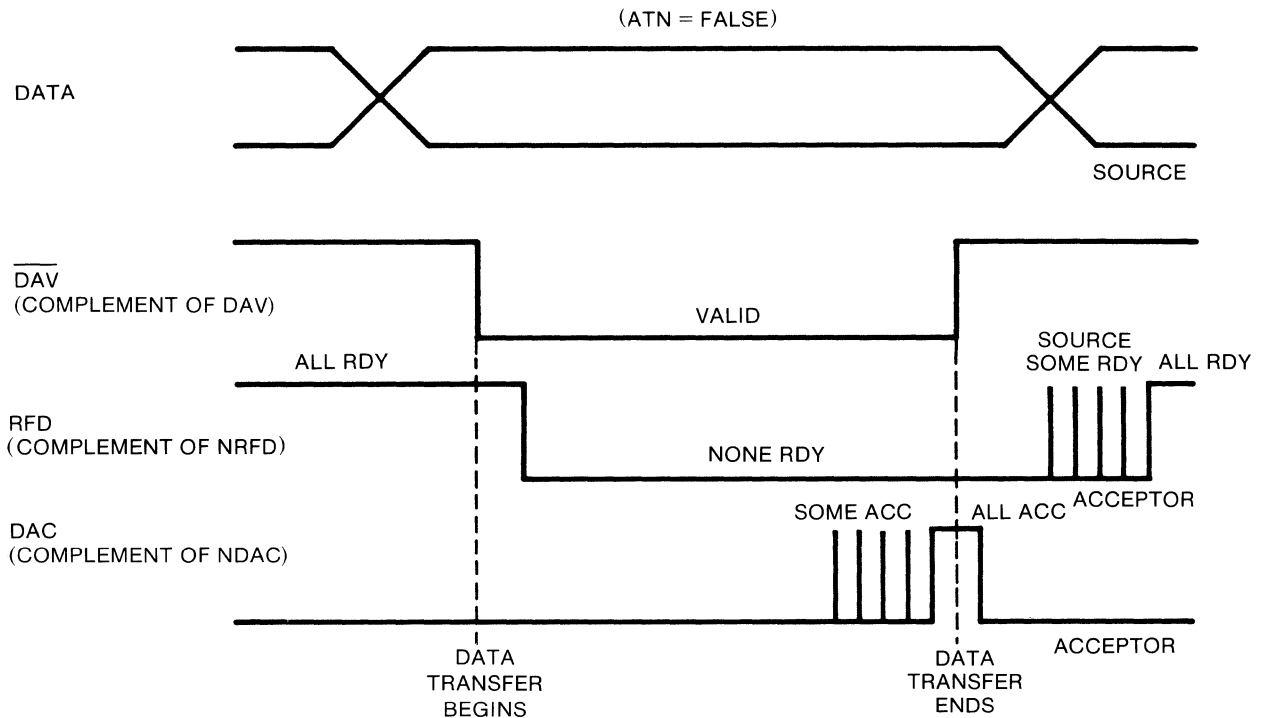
(ATN = FALSE)

DATA

SOURCE

$\overline{\text{DAV}}$
(COMPLEMENT OF DAV)

VALID

ALL RDY

SOURCE
SOME RDY

ALL RDY

RFD
(COMPLEMENT OF NRFD)

NONE RDY

ACCEPTOR

DAC
(COMPLEMENT OF NDAC)

SOME ACC

ALL ACC

ACCEPTOR

DATA
TRANSFER
BEGINS

DATA
TRANSFER
ENDS